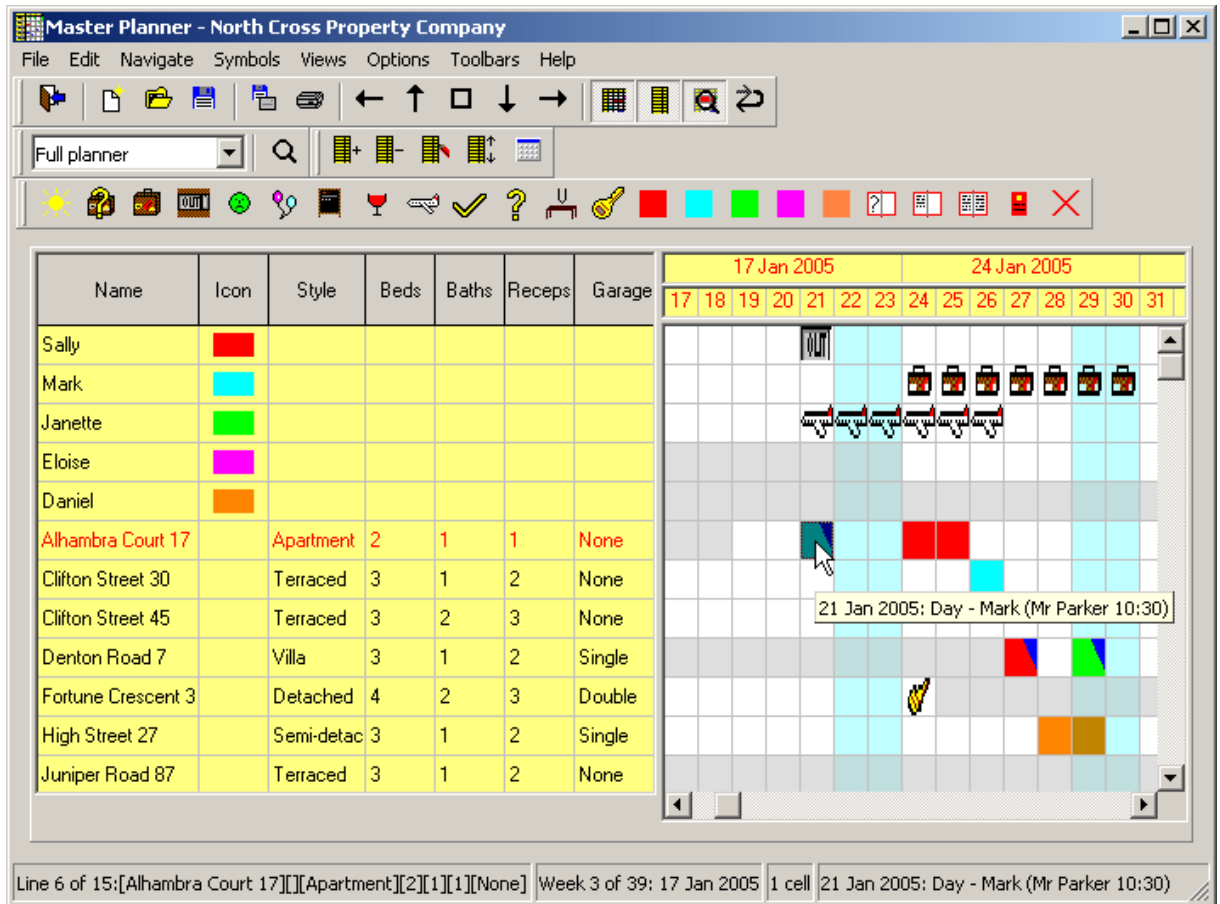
Master Planner - North Cross Property Company

File Edit Navigate Symbols Views Options Toolbars Help

Full planner

OUT

| Name | Icon | Style | Beds | Baths | Receps | Garage |
|---|---|---|---|---|---|---|
| Sally | | | | | | |
| Mark | | | | | | |
| Janette | | | | | | |
| Eloise | | | | | | |
| Daniel | | | | | | |
| Alhambra Court 17 | | Apartment | 2 | 1 | 1 | None |
| Clifton Street 30 | | Terraced | 3 | 1 | 2 | None |
| Clifton Street 45 | | Terraced | 3 | 2 | 3 | None |
| Denton Road 7 | | Villa | 3 | 1 | 2 | Single |
| Fortune Crescent 3 | | Detached | 4 | 2 | 3 | Double |
| High Street 27 | | Semi-detac | 3 | 1 | 2 | Single |
| Juniper Road 87 | | Terraced | 3 | 1 | 2 | None |

17 Jan 2005 24 Jan 2005

17 18 19 20 21 22 23 24 25 26 27 28 29 30 31

OUT

21 Jan 2005: Day - Mark (Mr Parker 10:30)

Line 6 of 15:[Alhambra Court 17][][Apartment][2][1][1][None] Week 3 of 39: 17 Jan 2005 1 cell 21 Jan 2005: Day - Mark (Mr Parker 10:30)